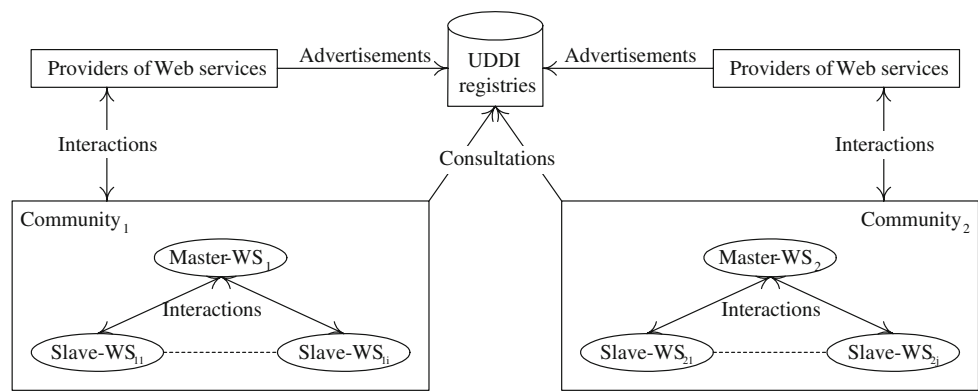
Providers of Web services

Advertisements

UDDI registries

Advertisements

Providers of Web services

Interactions

Consultations

Interactions

Community$_1$

Master-WS$_1$

Interactions

Slave-WS$_{11}$

Slave-WS$_{1i}$

Community$_2$

Master-WS$_2$

Interactions

Slave-WS$_{21}$

Slave-WS$_{2j}$